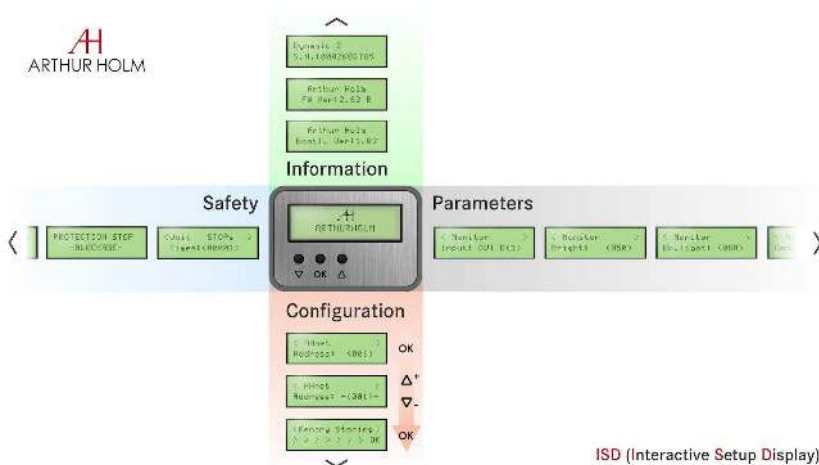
AH
ARTHUR HOLM

Dynamic 2
S.N.10002603105

Arthur Holm
FW Ver:2.02 B

Arthur Holm
Bootl. Ver:1.02

Information

Safety

PROTECTION STOP
-BLOCKED-

<Unit STOP> >
Timeat(0000):

AH
ARTHURHOLM

▽ OK △

Parameters

< Monitor >
Input OUT D(1)

< Monitor >
Bright: (058)

< Monitor >
Backlight (058)

Configuration

< AHnet >
Address: (001)

OK

< AHnet >
Address =(001)=

△+
▽-

(Factory Starting)
> > > > > > > OK

OK

ISD (Interactive Setup Display)